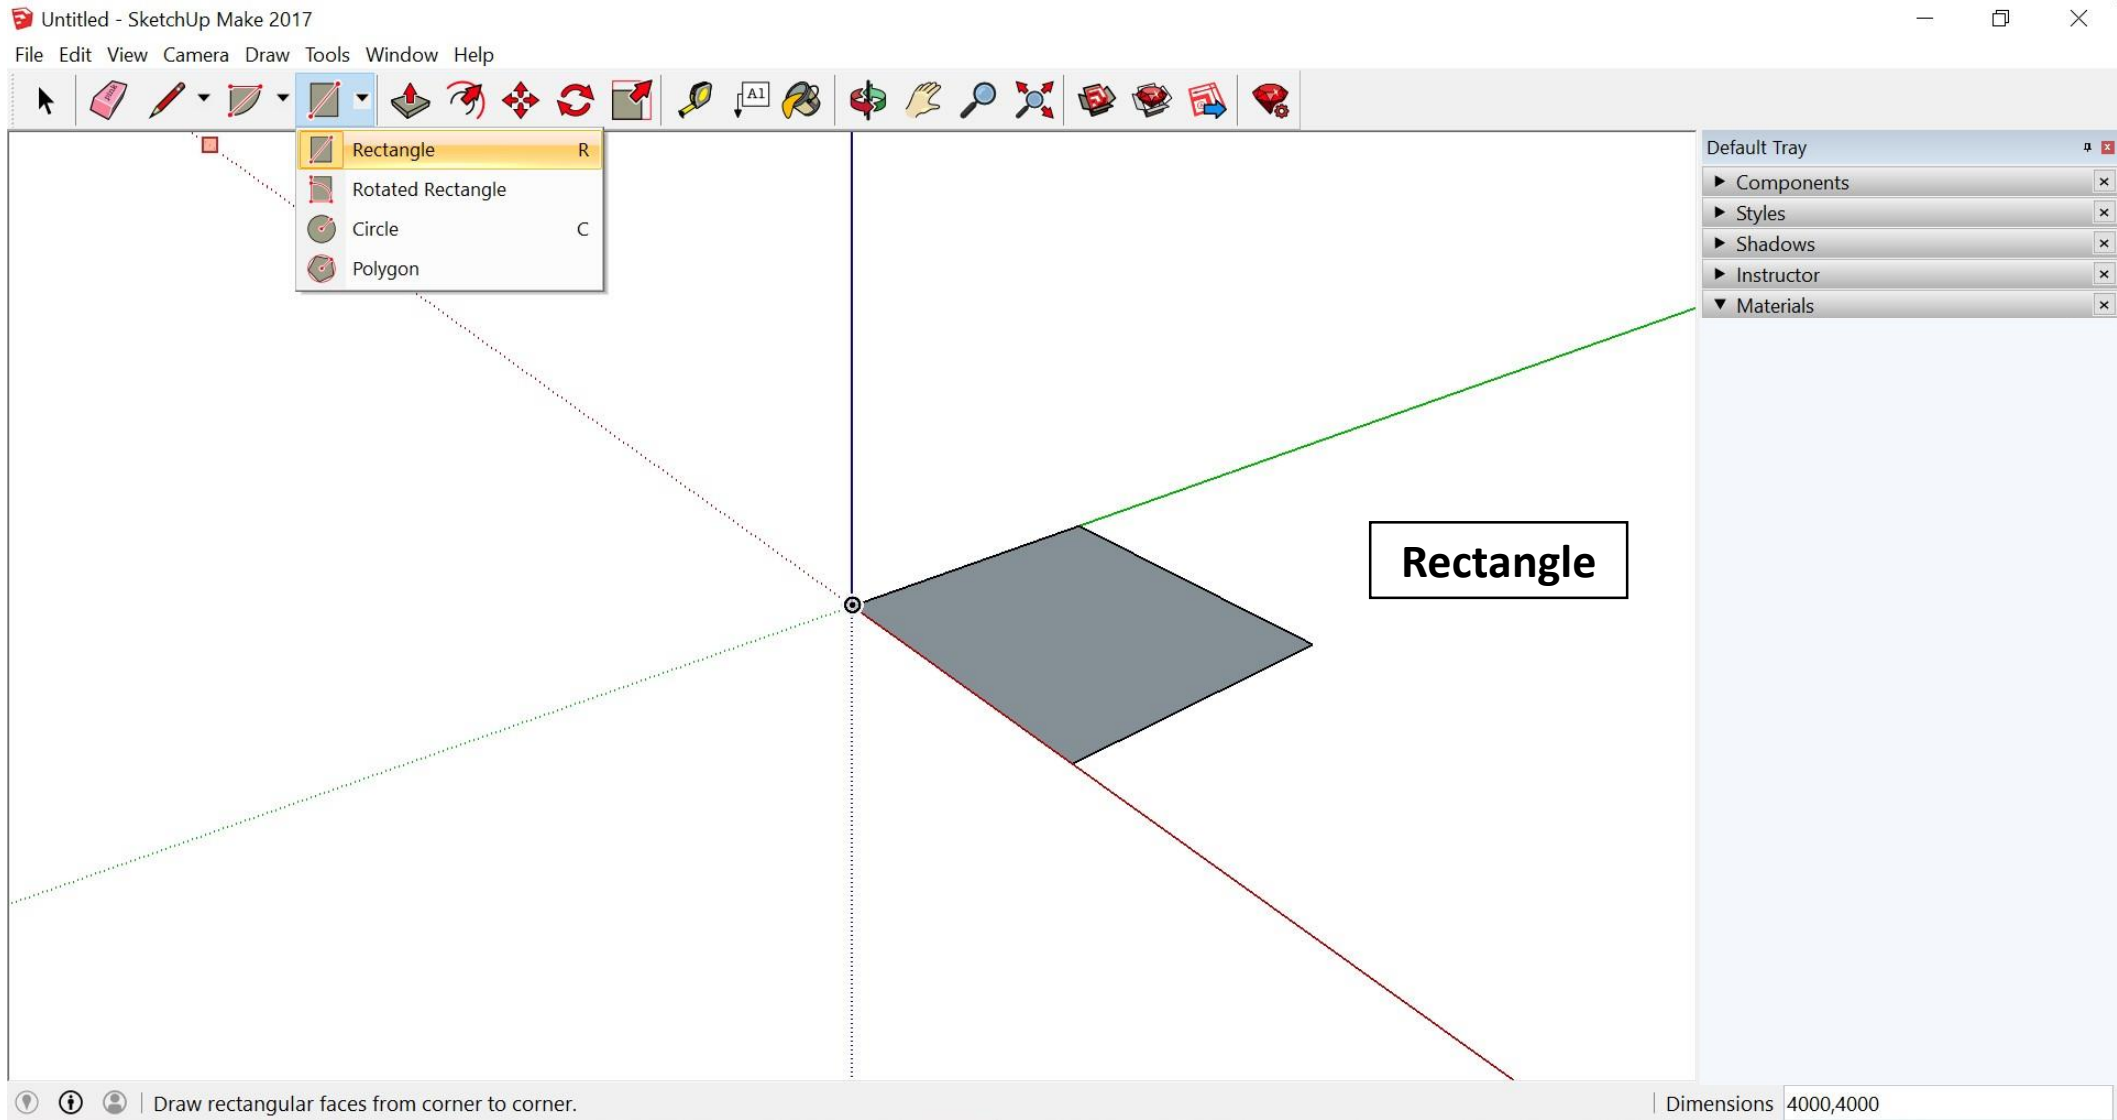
Untitled - SketchUp Make 2017

File Edit View Camera Draw Tools Window Help

Rectangle R
Rotated Rectangle
Circle C
Polygon

Default Tray
Components
Styles
Shadows
Instructor
Materials

Rectangle

Draw rectangular faces from corner to corner.

Dimensions 4000,4000